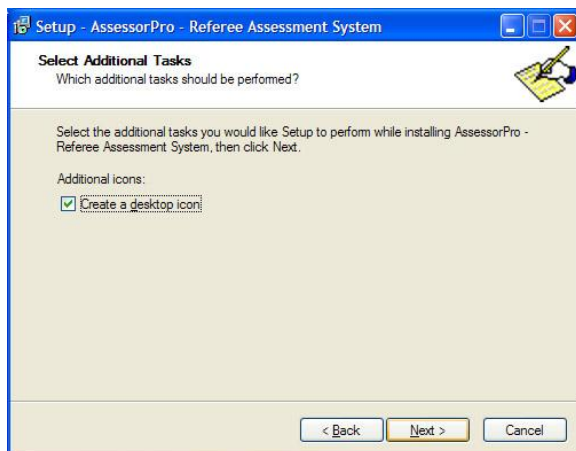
Setup - AssessorPro - Referee Assessment System

Select Additional Tasks
Which additional tasks should be performed?

Select the additional tasks you would like Setup to perform while installing AssessorPro - Referee Assessment System, then click Next.

Additional icons:

Create a desktop icon

< Back
Next >
Cancel